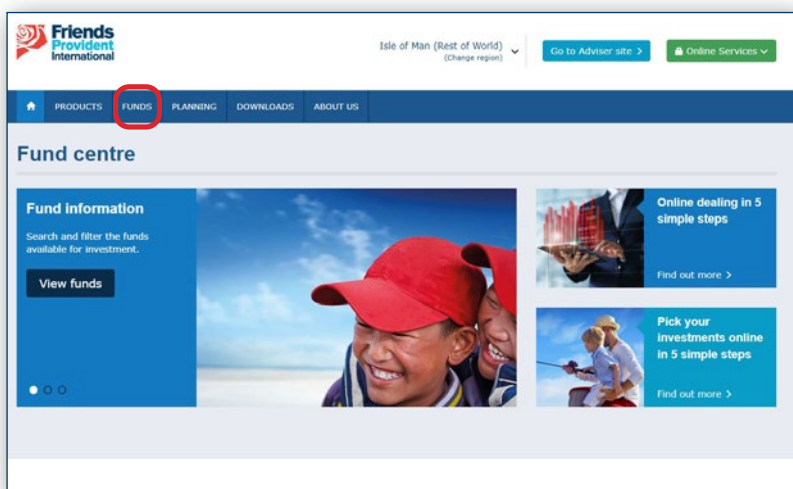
Friends Provident International

Isle of Man (Rest of World)
(Change region)

Go to Adviser site >

Online Services

PRODUCTS FUNDS PLANNING DOWNLOADS ABOUT US

Fund centre

Fund information

Search and filter the funds available for investment.

View funds

Online dealing in 5 simple steps

Find out more >

Pick your investments online in 5 simple steps

Find out more >